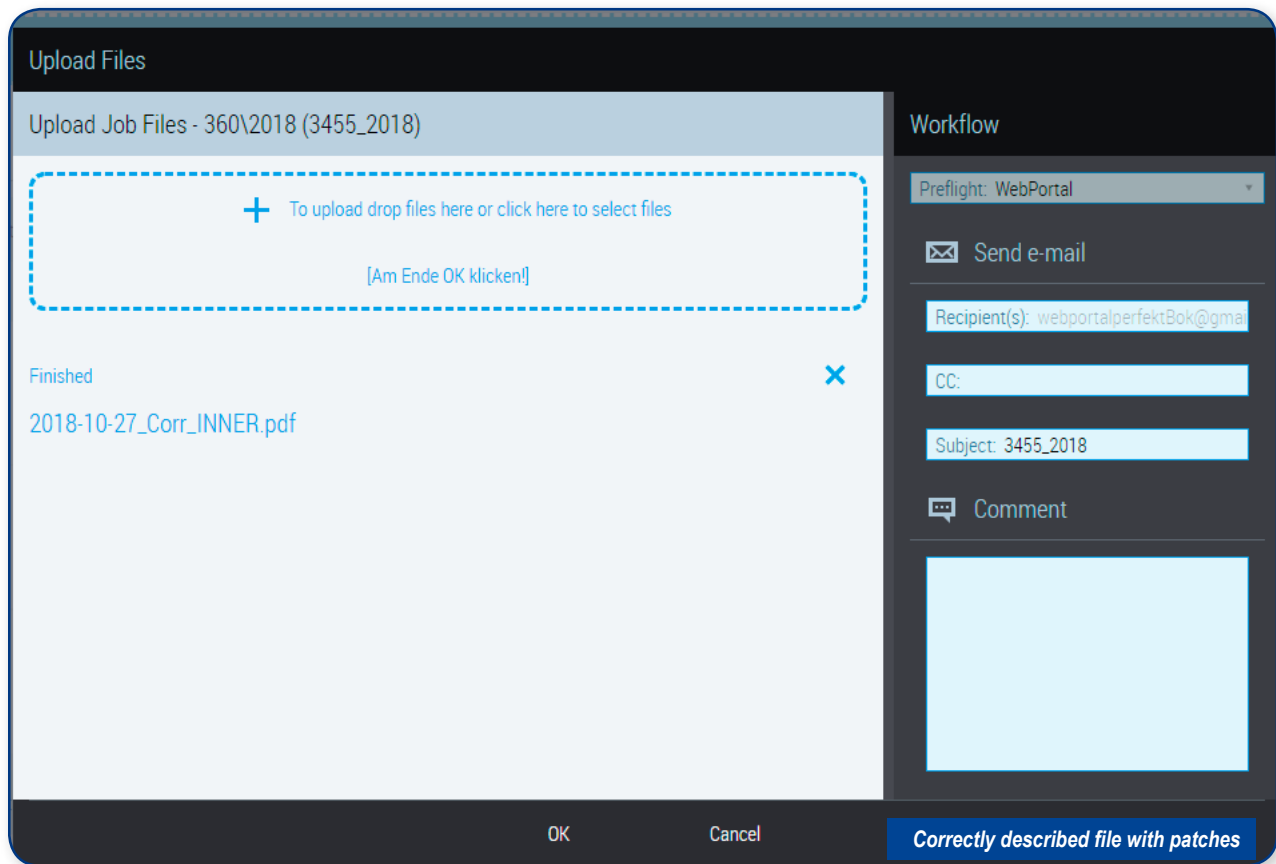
Upload Files

Upload Job Files - 360\2018 (3455_2018)

+ To upload drop files here or click here to select files

[Am Ende OK klicken!]

Finished

×

2018-10-27_Corr_INNER.pdf

Workflow

Preflight: WebPortal

Send e-mail

Recipient(s): webportalperfektBok@gmai

CC:

Subject: 3455_2018

Comment

OK

Cancel

Correctly described file with patches